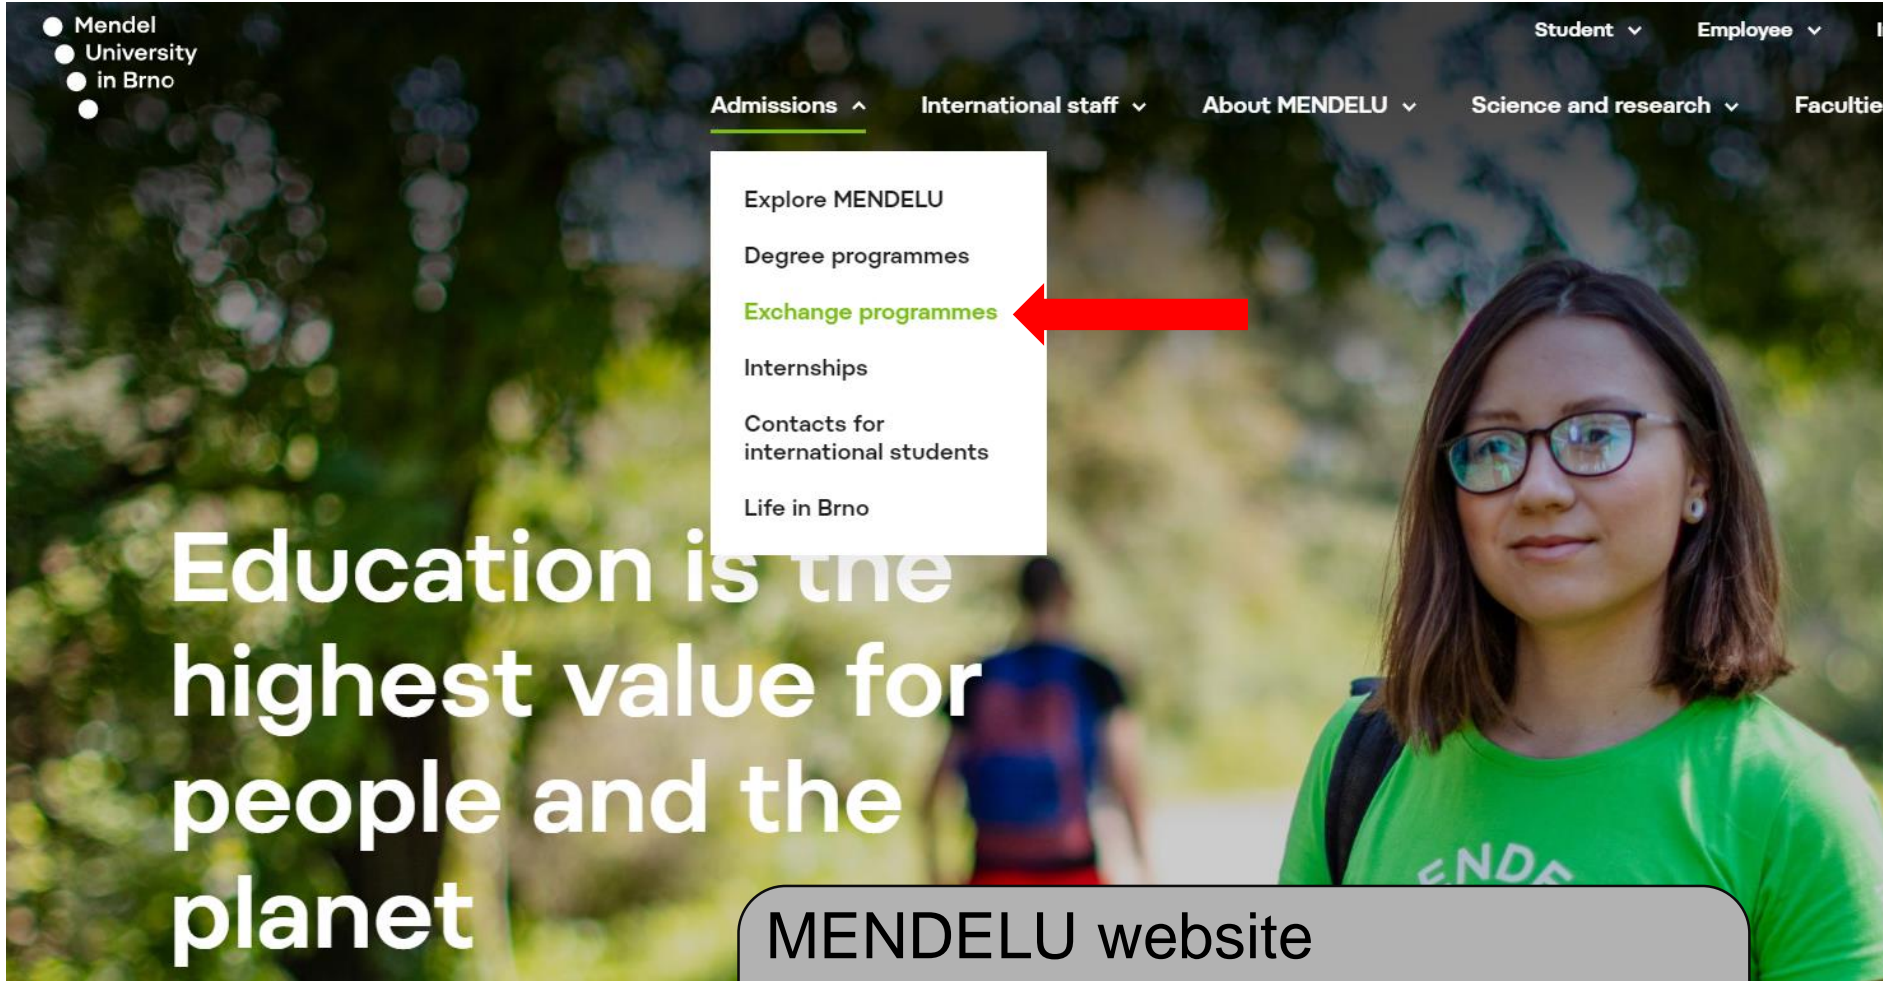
Mendel
University
in Brno

Student Employee

Admissions International staff About MENDELU Science and research Facultie

Explore MENDELU
Degree programmes
Exchange programmes
Internships
Contacts for international students
Life in Brno

Education is the highest value for people and the planet

ENDE

MENDELU website